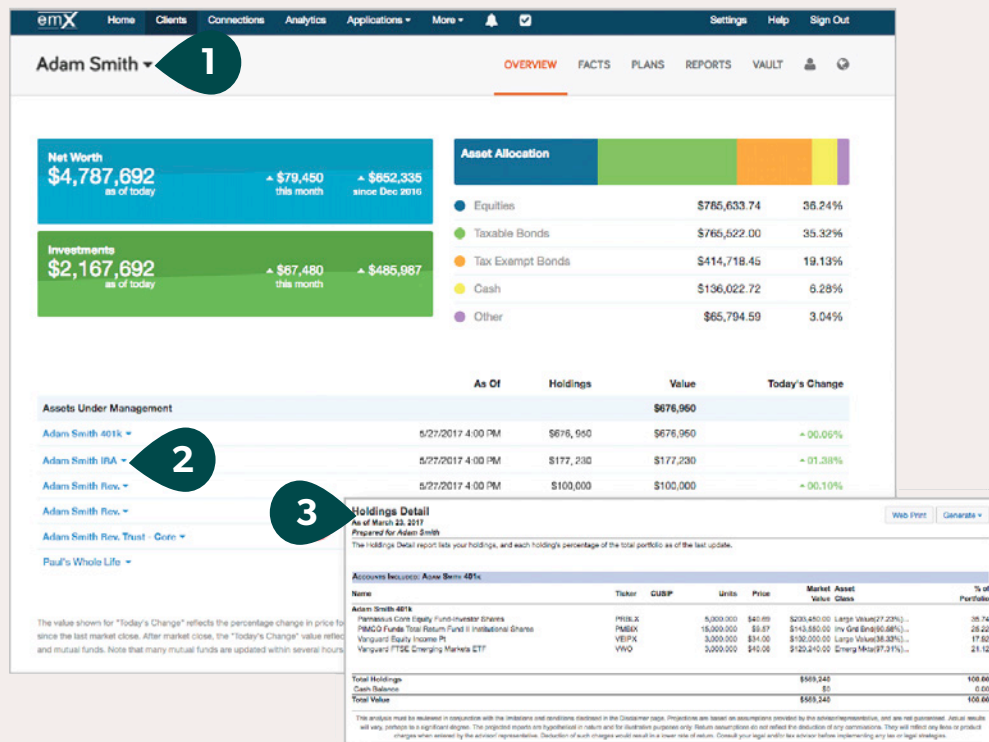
emX Home Clients Connections Analytics Applications ▾ More ▾ Settings Help Sign Out

Adam Smith ▾ 1

OVERVIEW FACTS PLANS REPORTS VAULT

Net Worth
$4,787,692
as of today
▲ $79,450 this month
▲ $652,335 since Dec 2016

Investments
$2,167,692
as of today
▲ $67,480 this month
▲ $485,987

Asset Allocation

| | | |
|---|---|---|
| Equities | $785,633.74 | 36.24% |
| Taxable Bonds | $765,522.00 | 35.32% |
| Tax Exempt Bonds | $414,718.45 | 19.13% |
| Cash | $136,022.72 | 6.28% |
| Other | $65,794.59 | 3.04% |

| | As Of | Holdings | Value | Today's Change |
|---|---|---|---|---|
| Assets Under Management | | | $676,950 | |
| Adam Smith 401k ▾ | 5/27/2017 4:00 PM | $676, 950 | $676,950 | ▲ 00.06% |
| Adam Smith IRA ▾ | 5/27/2017 4:00 PM | $177, 230 | $177,230 | ▲ 01.38% |
| Adam Smith Rev. ▾ | 5/27/2017 4:00 PM | $100,000 | $100,000 | ▲ 00.10% |
| Adam Smith Rev. ▾ | | | | |
| Adam Smith Rev. Trust - Core ▾ | | | | |
| Paul's Whole Life ▾ | | | | |

2

The value shown for "Today's Change" reflects the percentage change in price fo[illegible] since the last market close. After market close, the "Today's Change" value reflec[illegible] and mutual funds. Note that many mutual funds are updated within several hours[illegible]

3

Holdings Detail
As of March 23, 2017
Prepared for Adam Smith

Web Print Generate ▾

The Holdings Detail report lists your holdings, and each holding's percentage of the total portfolio as of the last update.

Accounts Included: Adam Smith 401k

| Name | Ticker | CUSIP | Units | Price | Market Value | Asset Class | % of Portfolio |
|---|---|---|---|---|---|---|---|
| Adam Smith 401k | | | | | | | |
| Parnassus Core Equity Fund-Investor Shares | PRBLX | | 5,000.000 | $40.89 | $203,450.00 | Large Value(27.23%)... | 35.7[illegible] |
| PIMCO Funds Total Return Fund II Institutional Shares | PMBIX | | 15,000.000 | $9.57 | $143,550.00 | Inv Grd Bnd(90.88%)... | 25.2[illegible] |
| Vanguard Equity Income Pt | VEIPX | | 3,000.000 | $34.00 | $102,000.00 | Large Value(38.33%)... | 17.9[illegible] |
| Vanguard FTSE Emerging Markets ETF | VWO | | 3,000.000 | $40.08 | $120,240.00 | Emerg Mkts(97.31%)... | 21.1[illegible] |
| Total Holdings | | | | | $569,240 | | 100.0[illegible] |
| Cash Balance | | | | | $0 | | 0.0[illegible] |
| Total Value | | | | | $569,240 | | 100.0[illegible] |

This analysis must be reviewed in conjunction with the limitations and conditions disclosed in the Disclaimer page. Projections are based on assumptions provided by the advisor/representative, and are not guaranteed. Actual results will vary, perhaps to a significant degree. The projected reports are hypothetical in nature and for illustrative purposes only. Return assumptions do not reflect the deduction of any commissions. They will reflect any fees or product charges when entered by the advisor/ representative. Deduction of such charges would result in a lower rate of return. Consult your legal and/or tax advisor before implementing any tax or legal strategies.